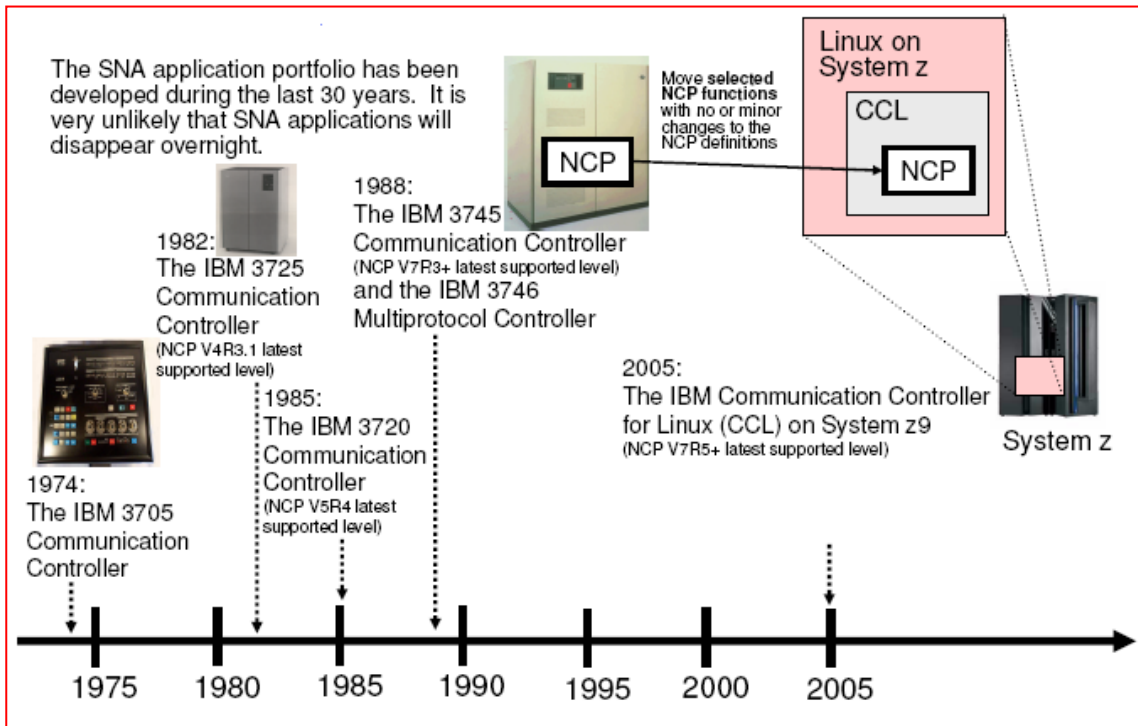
The SNA application portfolio has been developed during the last 30 years. It is very unlikely that SNA applications will disappear overnight.

Move selected NCP functions with no or minor changes to the NCP definitions

NCP

Linux on System z

CCL

NCP

1988:
The IBM 3745 Communication Controller
(NCP V7R3+ latest supported level)
and the IBM 3746 Multiprotocol Controller

1982:
The IBM 3725 Communication Controller
(NCP V4R3.1 latest supported level)

1985:
The IBM 3720 Communication Controller
(NCP V5R4 latest supported level)

1974:
The IBM 3705 Communication Controller

2005:
The IBM Communication Controller for Linux (CCL) on System z9
(NCP V7R5+ latest supported level)

System z

1975 1980 1985 1990 1995 2000 2005